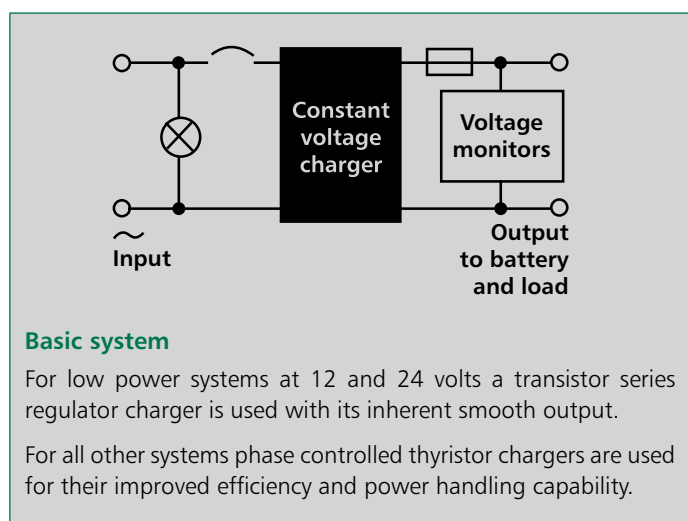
Constant voltage charger

Voltage monitors

~
Input

Output to battery and load

**Basic system**

For low power systems at 12 and 24 volts a transistor series regulator charger is used with its inherent smooth output.

For all other systems phase controlled thyristor chargers are used for their improved efficiency and power handling capability.